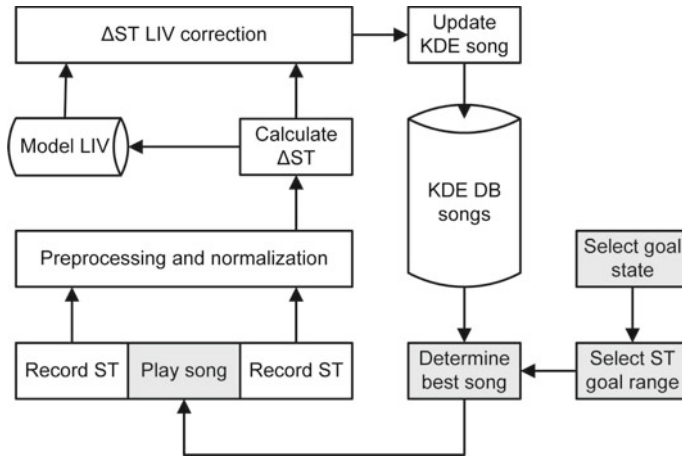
ΔST LIV correction

Update KDE song

Model LIV

Calculate ΔST

KDE DB songs

Preprocessing and normalization

Select goal state

Record ST

Play song

Record ST

Determine best song

Select ST goal range